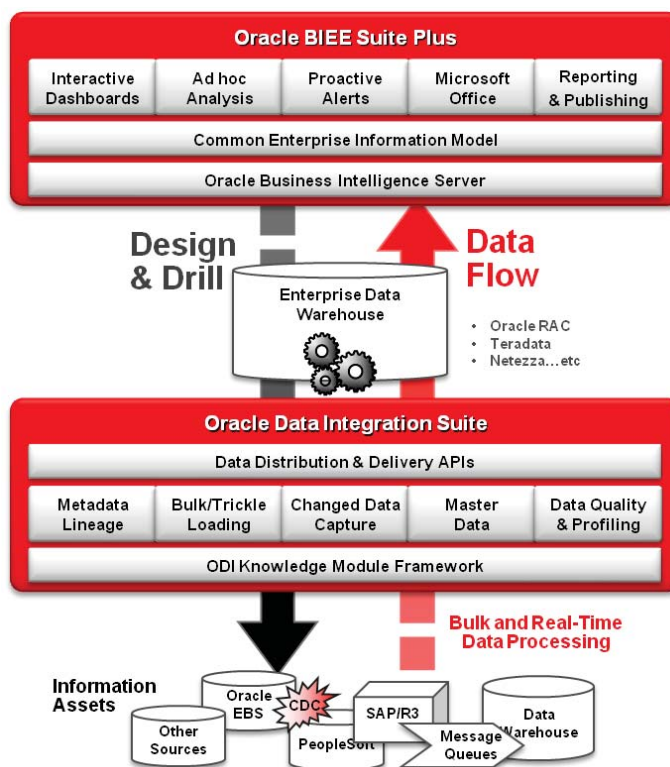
Oracle BIEE Suite Plus

Interactive Dashboards

Ad hoc Analysis

Proactive Alerts

Microsoft Office

Reporting & Publishing

Common Enterprise Information Model

Oracle Business Intelligence Server

Design & Drill

Data Flow

Enterprise Data Warehouse

• Oracle RAC
• Teradata
• Netezza...etc

Oracle Data Integration Suite

Data Distribution & Delivery APIs

Metadata Lineage

Bulk/Trickle Loading

Changed Data Capture

Master Data

Data Quality & Profiling

ODI Knowledge Module Framework

Bulk and Real-Time Data Processing

Information Assets

Oracle EBS

CDC

SAP/R3

Data Warehouse

Other Sources

PeopleSoft

Message Queues